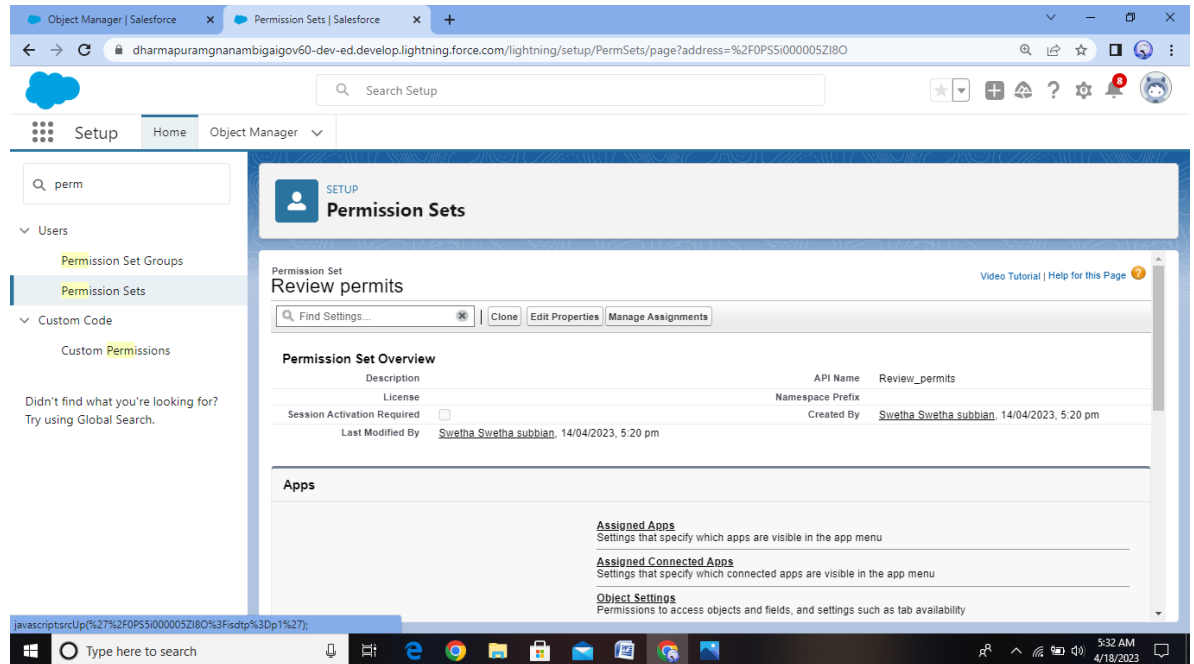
Object Manager | Salesforce
Permission Sets | Salesforce
dharmapuramgnanambigaigov60-dev-ed.develop.lightning.force.com/lightning/setup/PermSets/page?address=%2F0PS5i000005ZI8O

Search Setup

8

Setup  Home  Object Manager

perm

Users
Permission Set Groups
Permission Sets
Custom Code
Custom Permissions

Didn't find what you're looking for? Try using Global Search.

SETUP
Permission Sets

Permission Set
Review permits
Video Tutorial | Help for this Page

Find Settings...  Clone  Edit Properties  Manage Assignments

Permission Set Overview

| Description | | API Name | Review_permits |
|---|---|---|---|
| License | | Namespace Prefix | |
| Session Activation Required | | Created By | Swetha Swetha subbian, 14/04/2023, 5:20 pm |
| Last Modified By | Swetha Swetha subbian, 14/04/2023, 5:20 pm | | |

Apps

Assigned Apps
Settings that specify which apps are visible in the app menu

Assigned Connected Apps
Settings that specify which connected apps are visible in the app menu

Object Settings
Permissions to access objects and fields, and settings such as tab availability

javascript:srcUp(%27%2F0PS5i000005ZI8O%3Fisdtp%3Dp1%27);

Type here to search
5:32 AM
4/18/2023